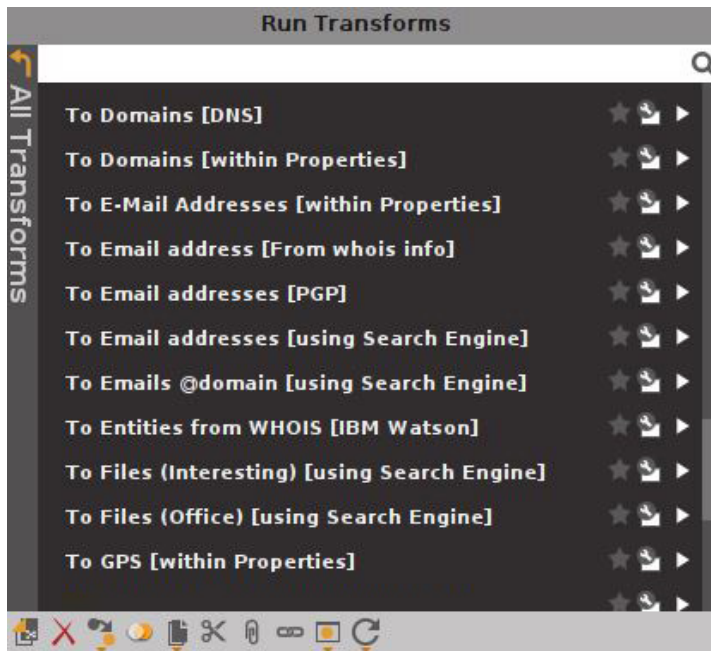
Run Transforms

All Transforms

To Domains [DNS]

To Domains [within Properties]

To E-Mail Addresses [within Properties]

To Email address [From whois info]

To Email addresses [PGP]

To Email addresses [using Search Engine]

To Emails @domain [using Search Engine]

To Entities from WHOIS [IBM Watson]

To Files (Interesting) [using Search Engine]

To Files (Office) [using Search Engine]

To GPS [within Properties]